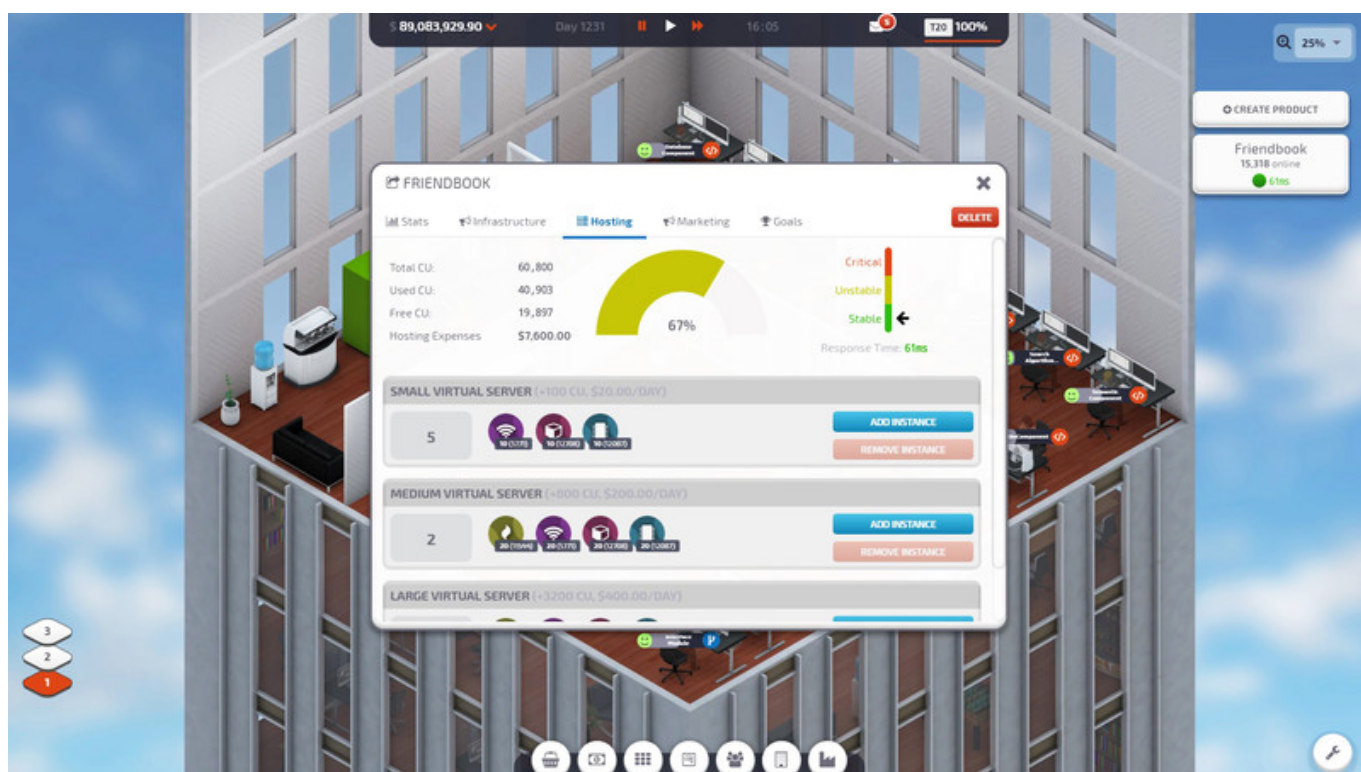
$ 89,083,929.90 Day 1231 16:05 5 T20 100%

25%

CREATE PRODUCT

Friendbook
15,318 online
61ms

FRIENDBOOK

Stats Infrastructure Hosting Marketing Goals DELETE

| | |
|---|---|
| Total CU: | 60,800 |
| Used CU: | 40,903 |
| Free CU: | 19,897 |
| Hosting Expenses | $7,600.00 |

67%

Critical
Unstable
Stable

Response Time: 61ms

SMALL VIRTUAL SERVER (+100 CU, $20.00/DAY)

5

10 (5771) 10 (12708) 10 (12087)

ADD INSTANCE
REMOVE INSTANCE

MEDIUM VIRTUAL SERVER (+800 CU, $200.00/DAY)

2

20 (11544) 20 (5771) 20 (12708) 20 (12087)

ADD INSTANCE
REMOVE INSTANCE

LARGE VIRTUAL SERVER (+3200 CU, $400.00/DAY)

3
2
1